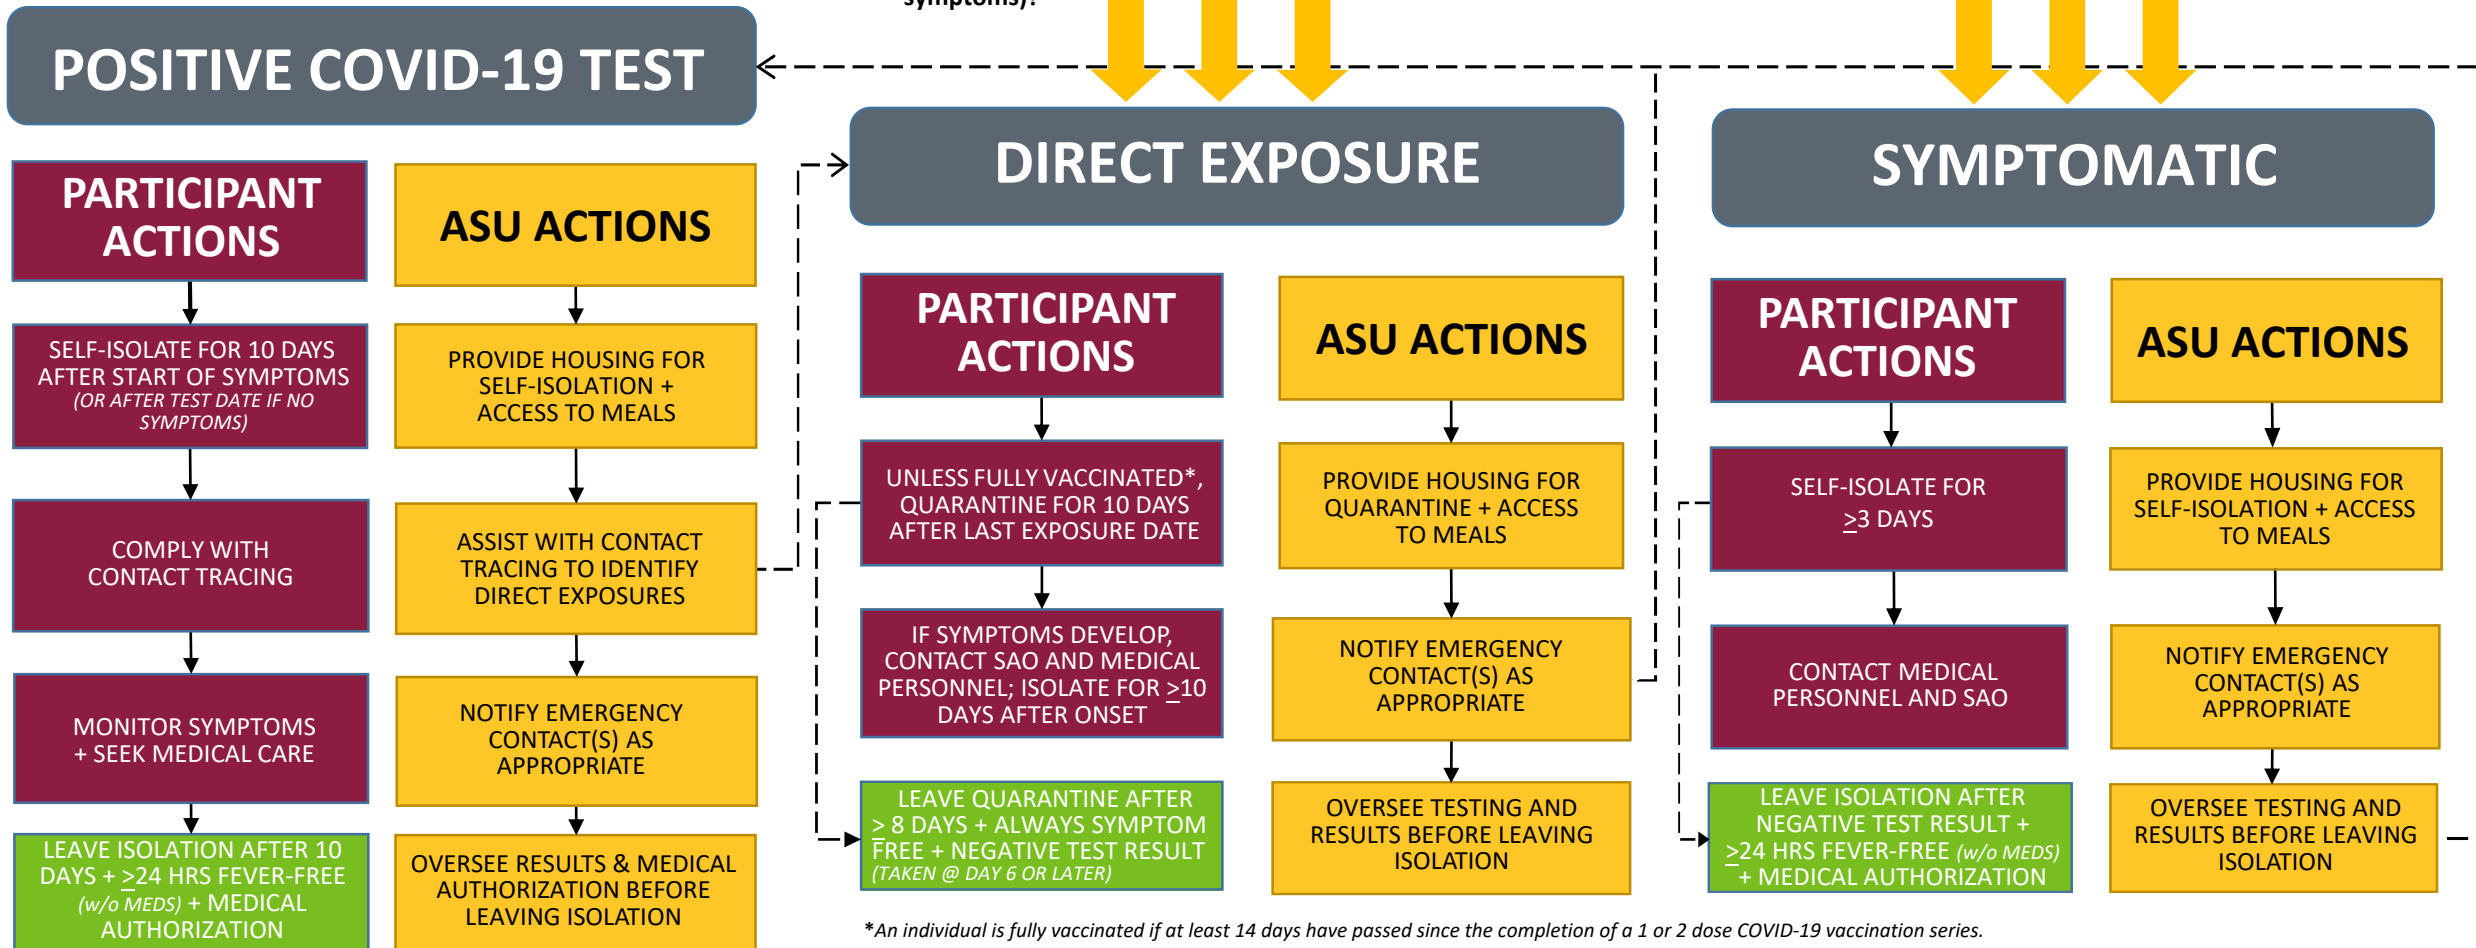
symptoms):

POSITIVE COVID-19 TEST

PARTICIPANT ACTIONS

SELF-ISOLATE FOR 10 DAYS AFTER START OF SYMPTOMS (OR AFTER TEST DATE IF NO SYMPTOMS)

COMPLY WITH CONTACT TRACING

MONITOR SYMPTOMS + SEEK MEDICAL CARE

LEAVE ISOLATION AFTER 10 DAYS + $\geq$24 HRS FEVER-FREE (w/o MEDS) + MEDICAL AUTHORIZATION

ASU ACTIONS

PROVIDE HOUSING FOR SELF-ISOLATION + ACCESS TO MEALS

ASSIST WITH CONTACT TRACING TO IDENTIFY DIRECT EXPOSURES

NOTIFY EMERGENCY CONTACT(S) AS APPROPRIATE

OVERSEE RESULTS & MEDICAL AUTHORIZATION BEFORE LEAVING ISOLATION

DIRECT EXPOSURE

PARTICIPANT ACTIONS

UNLESS FULLY VACCINATED*, QUARANTINE FOR 10 DAYS AFTER LAST EXPOSURE DATE

IF SYMPTOMS DEVELOP, CONTACT SAO AND MEDICAL PERSONNEL; ISOLATE FOR $\geq$10 DAYS AFTER ONSET

LEAVE QUARANTINE AFTER $\geq$ 8 DAYS + ALWAYS SYMPTOM FREE + NEGATIVE TEST RESULT (TAKEN @ DAY 6 OR LATER)

ASU ACTIONS

PROVIDE HOUSING FOR QUARANTINE + ACCESS TO MEALS

NOTIFY EMERGENCY CONTACT(S) AS APPROPRIATE

OVERSEE TESTING AND RESULTS BEFORE LEAVING ISOLATION

SYMPTOMATIC

PARTICIPANT ACTIONS

SELF-ISOLATE FOR $\geq$3 DAYS

CONTACT MEDICAL PERSONNEL AND SAO

LEAVE ISOLATION AFTER NEGATIVE TEST RESULT + $\geq$24 HRS FEVER-FREE (w/o MEDS) + MEDICAL AUTHORIZATION

ASU ACTIONS

PROVIDE HOUSING FOR SELF-ISOLATION + ACCESS TO MEALS

NOTIFY EMERGENCY CONTACT(S) AS APPROPRIATE

OVERSEE TESTING AND RESULTS BEFORE LEAVING ISOLATION

*An individual is fully vaccinated if at least 14 days have passed since the completion of a 1 or 2 dose COVID-19 vaccination series.